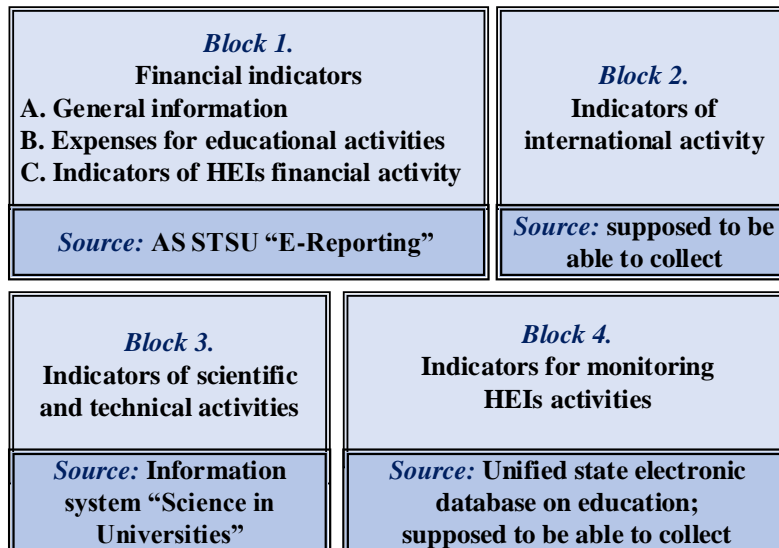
Block 1.
Financial indicators
A. General information
B. Expenses for educational activities
C. Indicators of HEIs financial activity

Source: AS STSU "E-Reporting"

Block 2.
Indicators of international activity

Source: supposed to be able to collect

Block 3.
Indicators of scientific and technical activities

Source: Information system "Science in Universities"

Block 4.
Indicators for monitoring HEIs activities

Source: Unified state electronic database on education; supposed to be able to collect